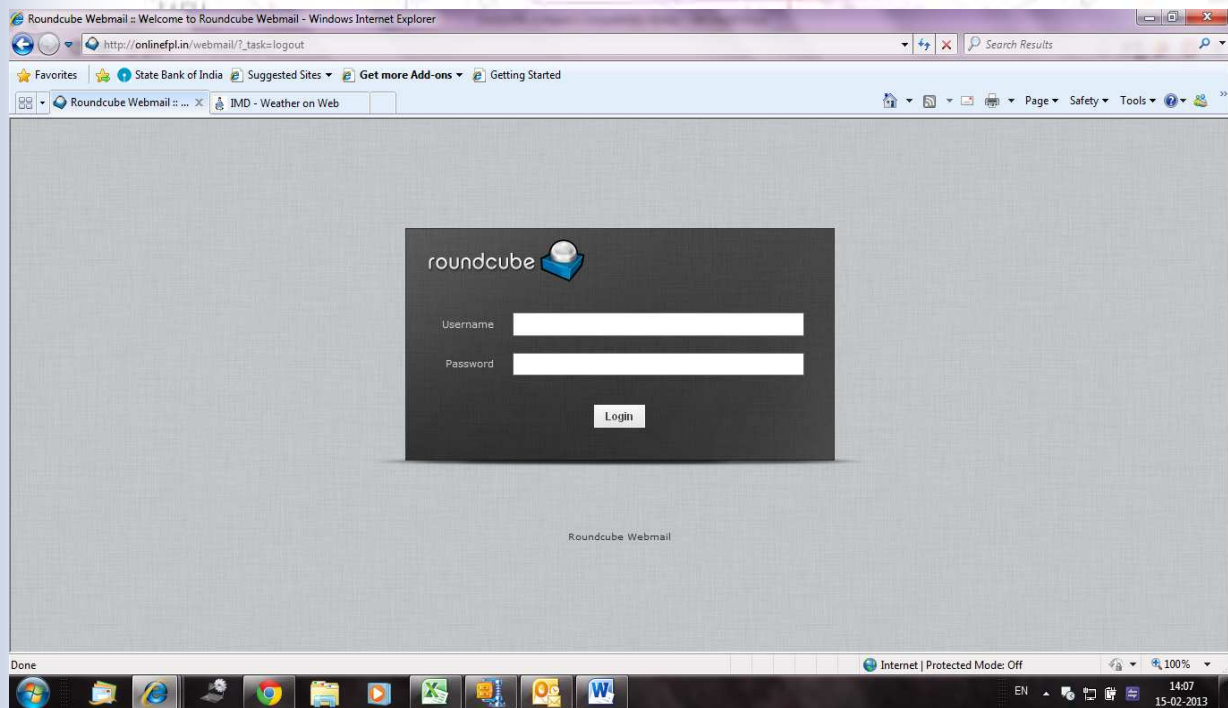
Roundcube Webmail :: Welcome to Roundcube Webmail - Windows Internet Explorer

http://onlinefpl.in/webmail/?_task=logout

Search Results

Favorites | State Bank of India | Suggested Sites ▾ | Get more Add-ons ▾ | Getting Started

Roundcube Webmail :: ... | IMD - Weather on Web

Page ▾ Safety ▾ Tools ▾

roundcube

Username

Password

Login

Roundcube Webmail

Done

Internet | Protected Mode: Off

100%

EN

14:07
15-02-2013